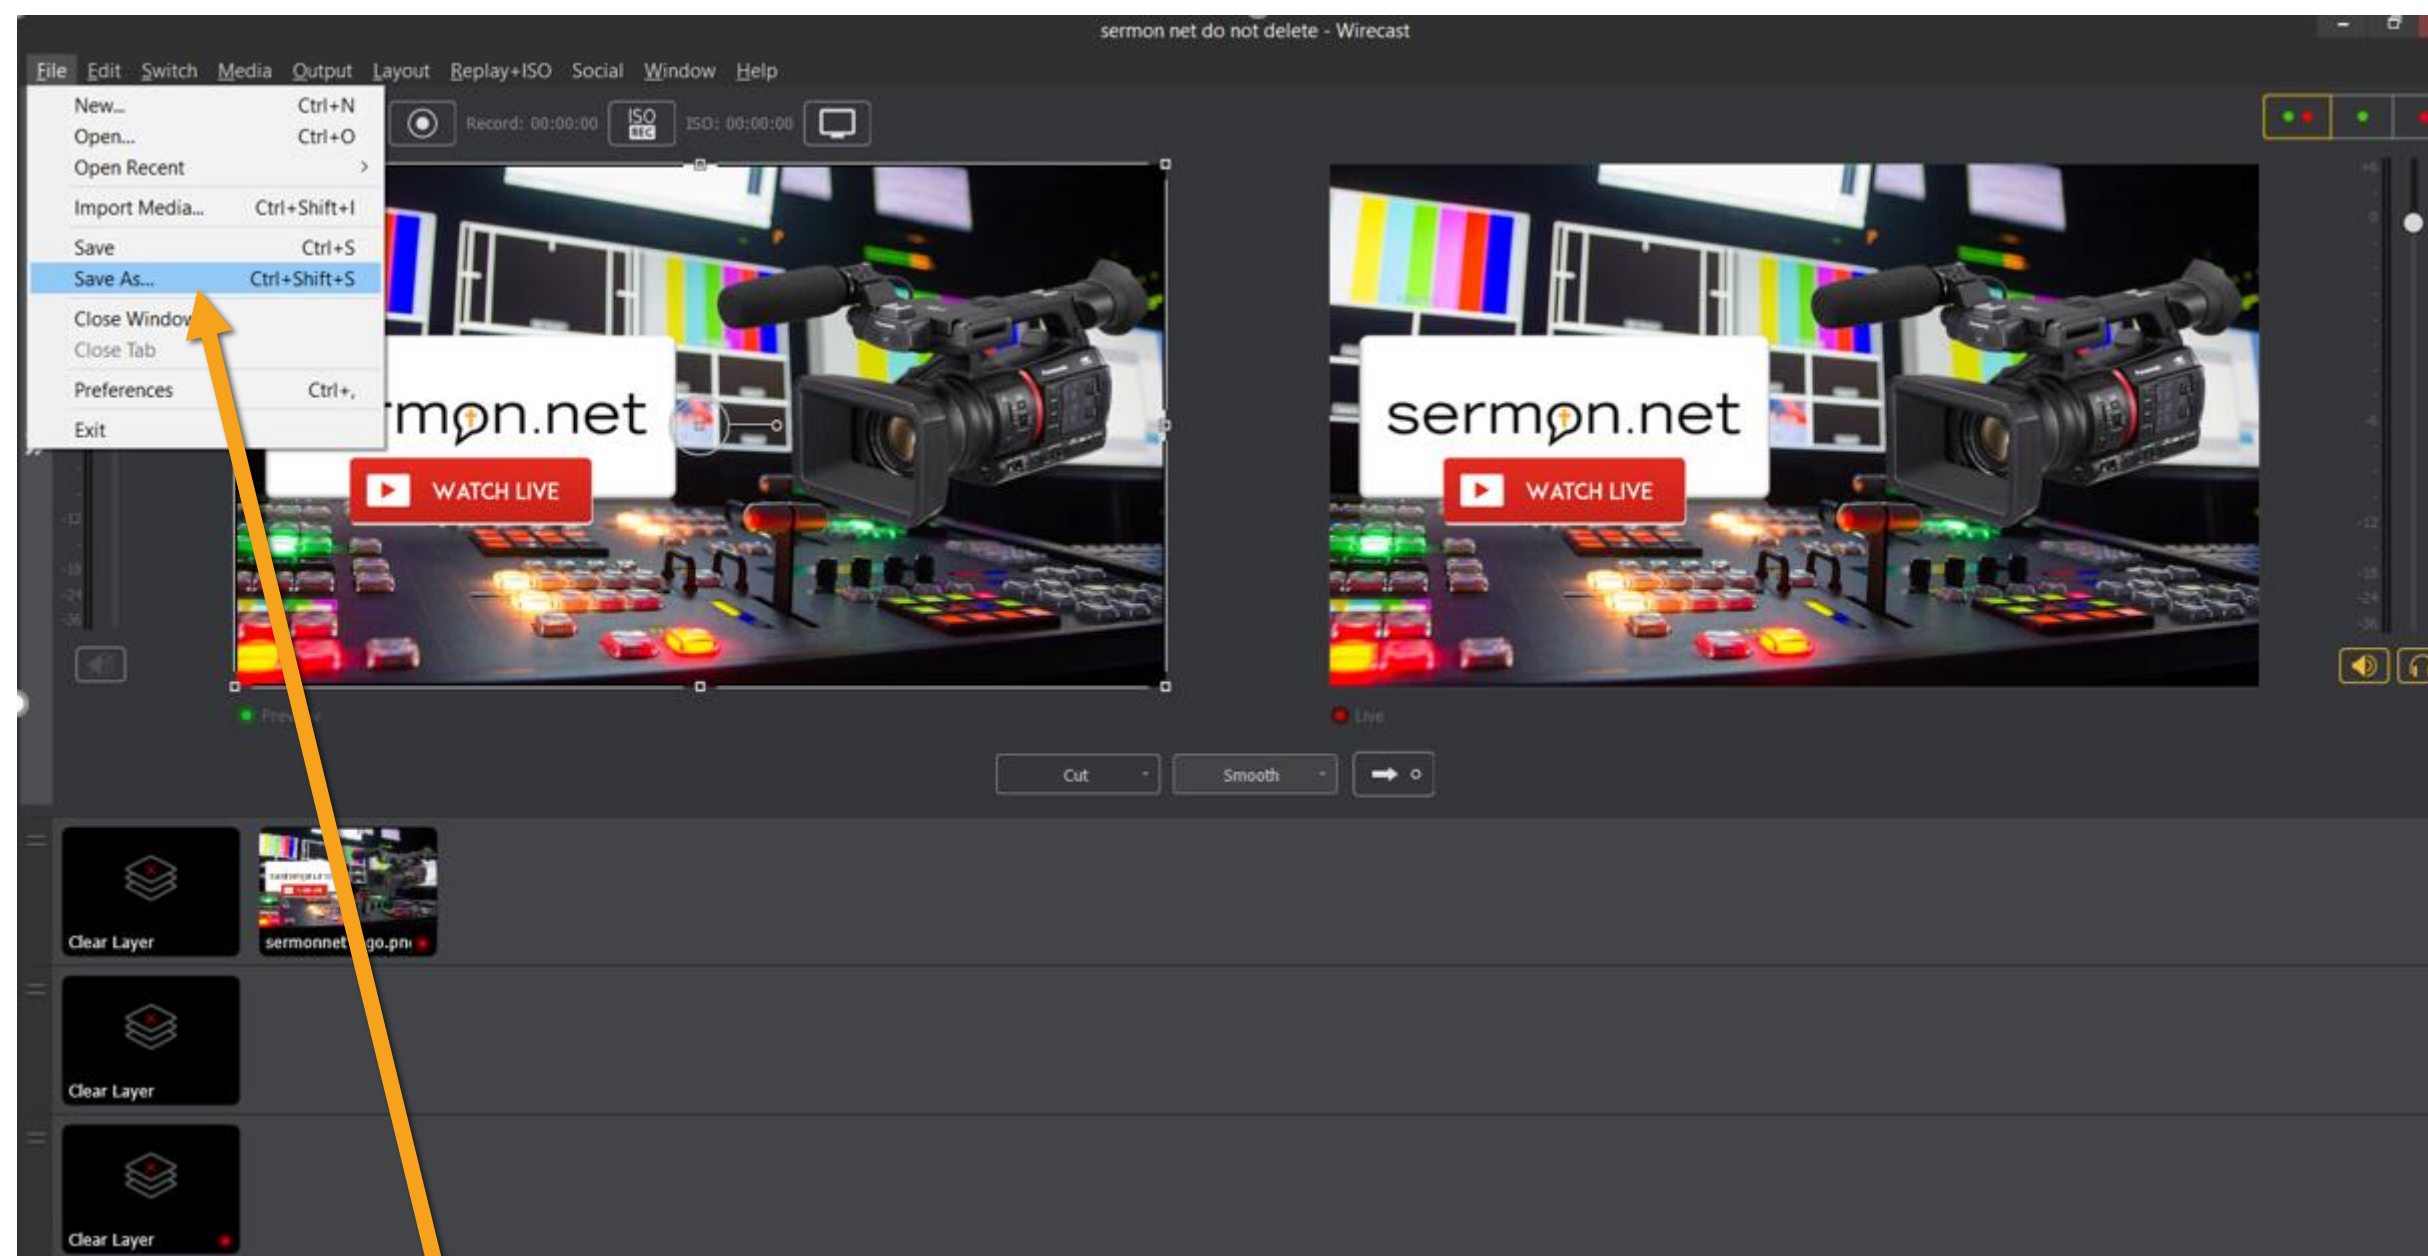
sermon net do not delete - Wirecast

File Edit Switch Media Output Layout Replay+ISO Social Window Help

New... Ctrl+N
Open... Ctrl+O
Open Recent
Import Media... Ctrl+Shift+I
Save Ctrl+S
Save As... Ctrl+Shift+S
Close Window
Close Tab
Preferences Ctrl+,
Exit

Record: 00:00:00 ISO REC ISO: 00:00:00

rmon.net
WATCH LIVE

sermon.net
WATCH LIVE

Preview

Live

Cut Smooth

Clear Layer
sermonnet go.pn

Clear Layer

Clear Layer